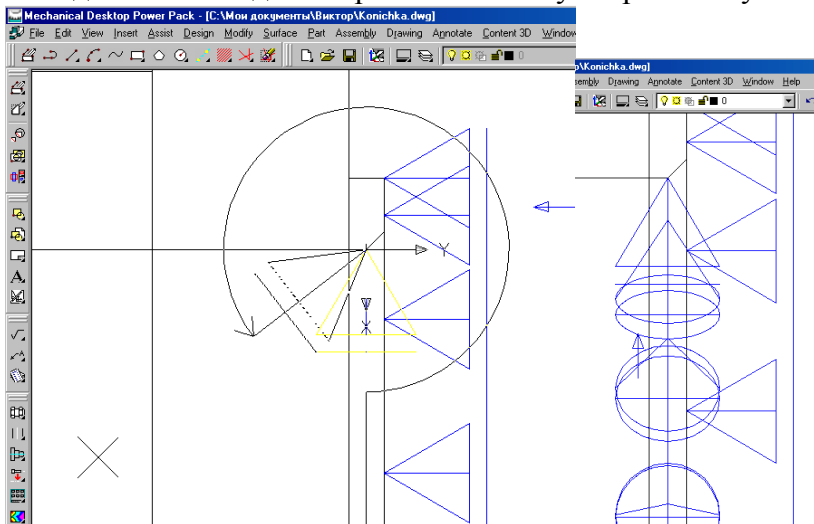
Mechanical Desktop Power Pack - [C:\Мои документы\Виктор\Konichka.dwg]

File Edit View Insert Assist Design Modify Surface Part Assembly Drawing Annotate Content 3D Window

0

p\Konichka.dwg]

sembly Drawing Annotate Content 3D Window Help

0

X

Y